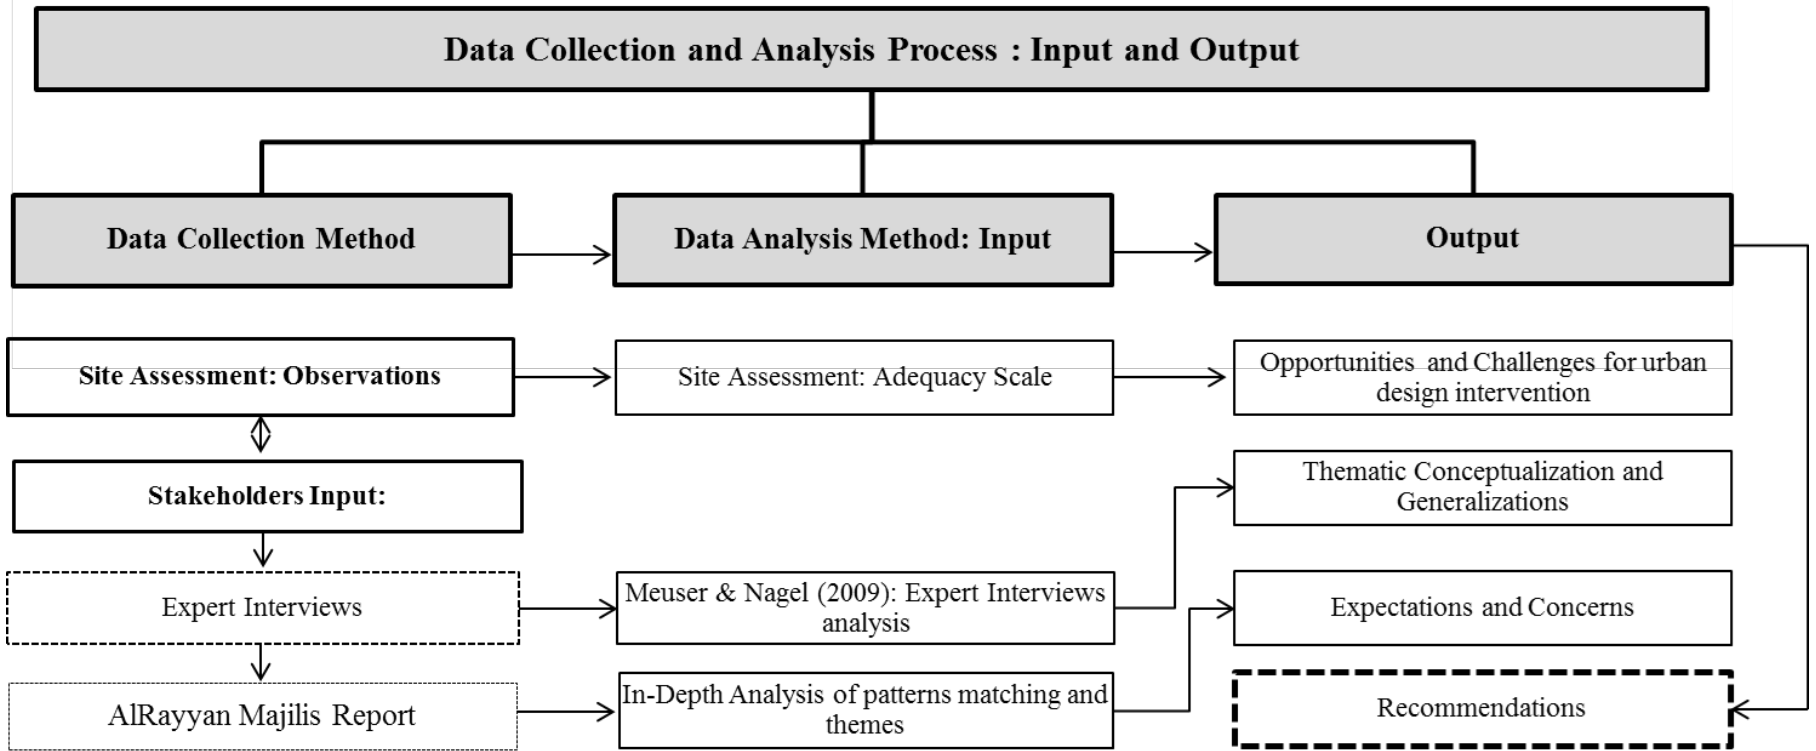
Data Collection and Analysis Process : Input and Output

Data Collection Method

Data Analysis Method: Input

Output

Site Assessment: Observations

Site Assessment: Adequacy Scale

Opportunities and Challenges for urban design intervention

Stakeholders Input:

Thematic Conceptualization and Generalizations

Expert Interviews

Meuser & Nagel (2009): Expert Interviews analysis

Expectations and Concerns

AlRayyan Majilis Report

In-Depth Analysis of patterns matching and themes

Recommendations